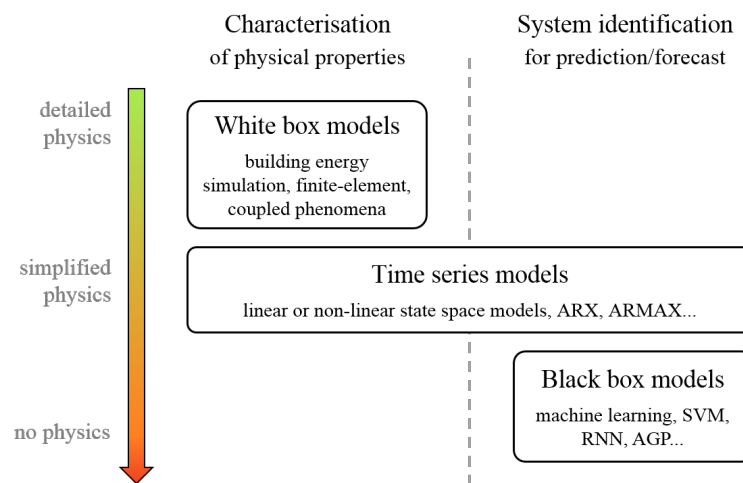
Characterisation of physical properties

System identification for prediction/forecast

detailed physics

simplified physics

no physics

White box models

building energy simulation, finite-element, coupled phenomena

Time series models

linear or non-linear state space models, ARX, ARMAX...

Black box models

machine learning, SVM, RNN, AGP...